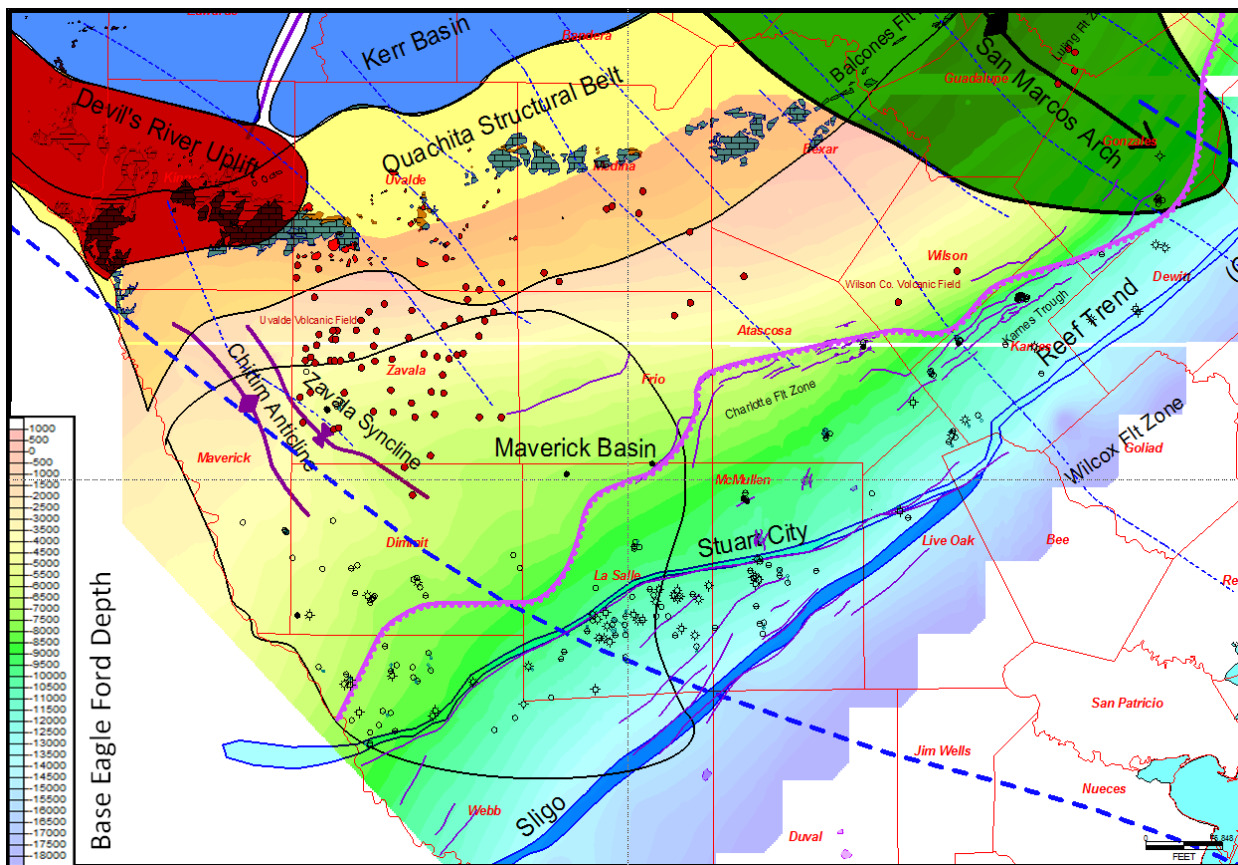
Edwards
Kerr Basin
Bandera
Balcones Flt Zone
Luling Flt Zone
San Marcos Arch
Guadalupe
Devil's River Uplift
Quachita Structural Belt
Gonzales
Kinney
Uvalde
Medina
Bexar
Wilson
Dewitt
Wilson Co. Volcanic Field
Karnes Trough
Reef Trend
Uvalde Volcanic Field
Atascosa
Karnes
Chittim Anticline
Zavala Syncline
Zavala
Frio
Charlotte Flt Zone
Wilcox Flt Zone
Maverick
Maverick Basin
Goliad
McMullen
Dimmit
Stuart City
Live Oak
Bee
La Salle
San Patricio
Jim Wells
Webb
Sligo
Nueces
Duval
FEET
Base Eagle Ford Depth
1000
500
0
-500
-1000
-1500
-2000
-2500
-3000
-3500
-4000
-4500
-5000
-5500
-6000
-6500
-7000
-7500
-8000
-8500
-9000
-9500
-10000
-10500
-11000
-11500
-12000
-12500
-13000
-13500
-14000
-14500
-15000
-15500
-16000
-16500
-17000
-17500
-18000